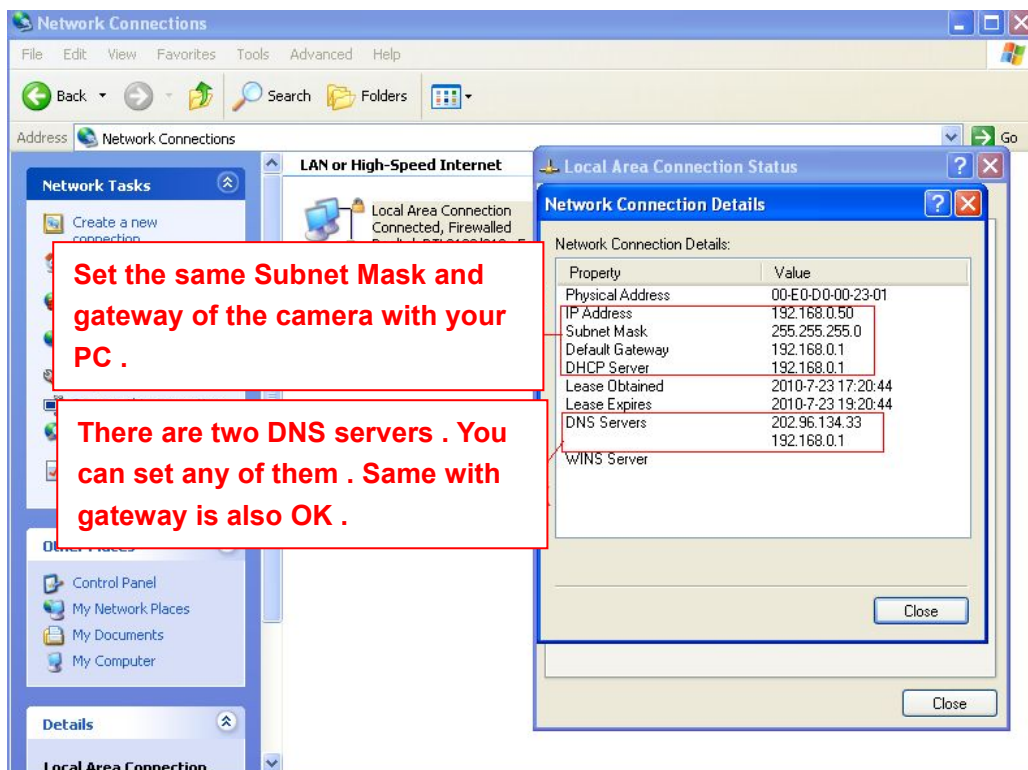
Network Connections

File Edit View Favorites Tools Advanced Help

Back Search Folders

Address Network Connections

Go

Network Tasks

Create a new connection

LAN or High-Speed Internet

Local Area Connection
Connected, Firewalled

Local Area Connection Status

Network Connection Details

Network Connection Details:

| Property | Value |
|---|---|
| Physical Address | 00-E0-D0-00-23-01 |
| IP Address | 192.168.0.50 |
| Subnet Mask | 255.255.255.0 |
| Default Gateway | 192.168.0.1 |
| DHCP Server | 192.168.0.1 |
| Lease Obtained | 2010-7-23 17:20:44 |
| Lease Expires | 2010-7-23 19:20:44 |
| DNS Servers | 202.96.134.33 |
| | 192.168.0.1 |
| WINS Server | |

Close

Close

Set the same Subnet Mask and gateway of the camera with your PC .

There are two DNS servers . You can set any of them . Same with gateway is also OK .

Other Places

Control Panel
My Network Places
My Documents
My Computer

Details

Local Area Connection